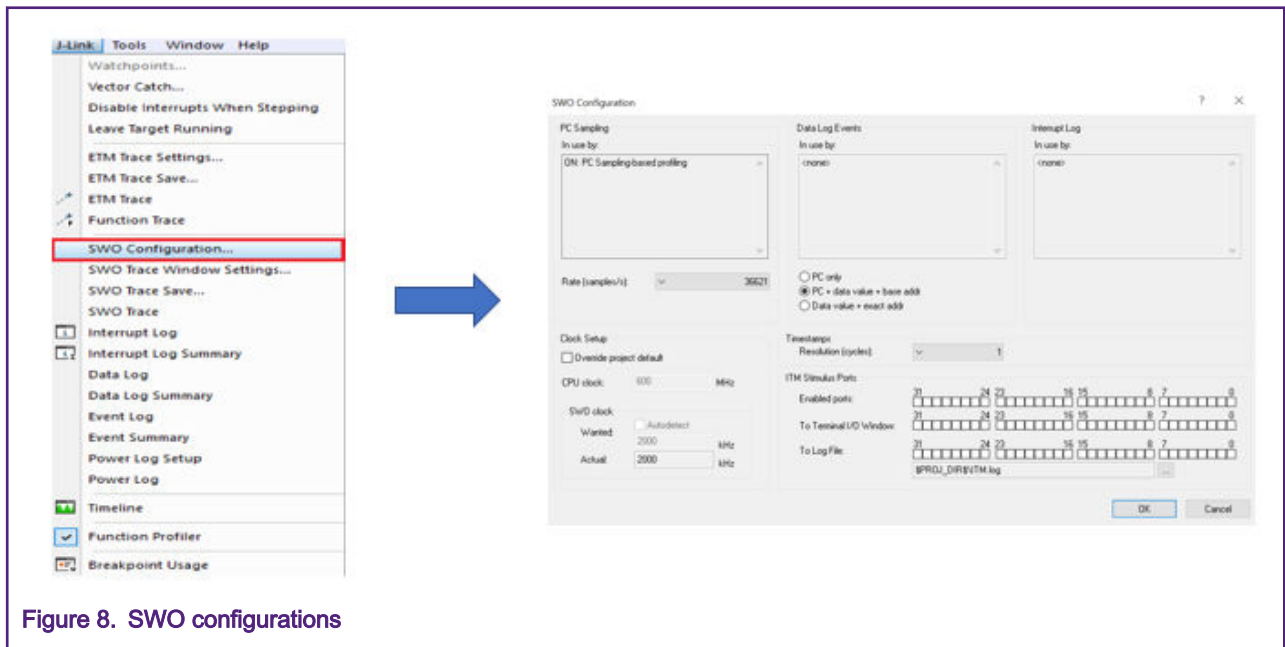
J-Link Tools Window Help
Watchpoints...
Vector Catch...
Disable Interrupts When Stepping
Leave Target Running
ETM Trace Settings...
ETM Trace Save...
ETM Trace
Function Trace
SWO Configuration...
SWO Trace Window Settings...
SWO Trace Save...
SWO Trace
Interrupt Log
Interrupt Log Summary
Data Log
Data Log Summary
Event Log
Event Summary
Power Log Setup
Power Log
Timeline
Function Profiler
Breakpoint Usage

SWO Configuration ? ×
PC Sampling
In use by:
ON: PC Sampling-based profiling
Rate (samples/s): 36621
Data Log Events
In use by:
<none>
PC only
PC + data value + base addr
Data value + exact addr
Interrupt Log
In use by:
<none>
Clock Setup
Override project default
CPU clock: 600 MHz
SWO clock
Autodetect
Wanted: 2000 kHz
Actual: 2000 kHz
Timestamps
Resolution (cycles): 1
ITM Stimulus Ports
Enabled ports: 31 24 23 16 15 8 7 0
To Terminal I/O Window: 31 24 23 16 15 8 7 0
To Log File: 31 24 23 16 15 8 7 0
$PROJ_DIR$\ITM.log
OK Cancel

Figure 8. SWO configurations